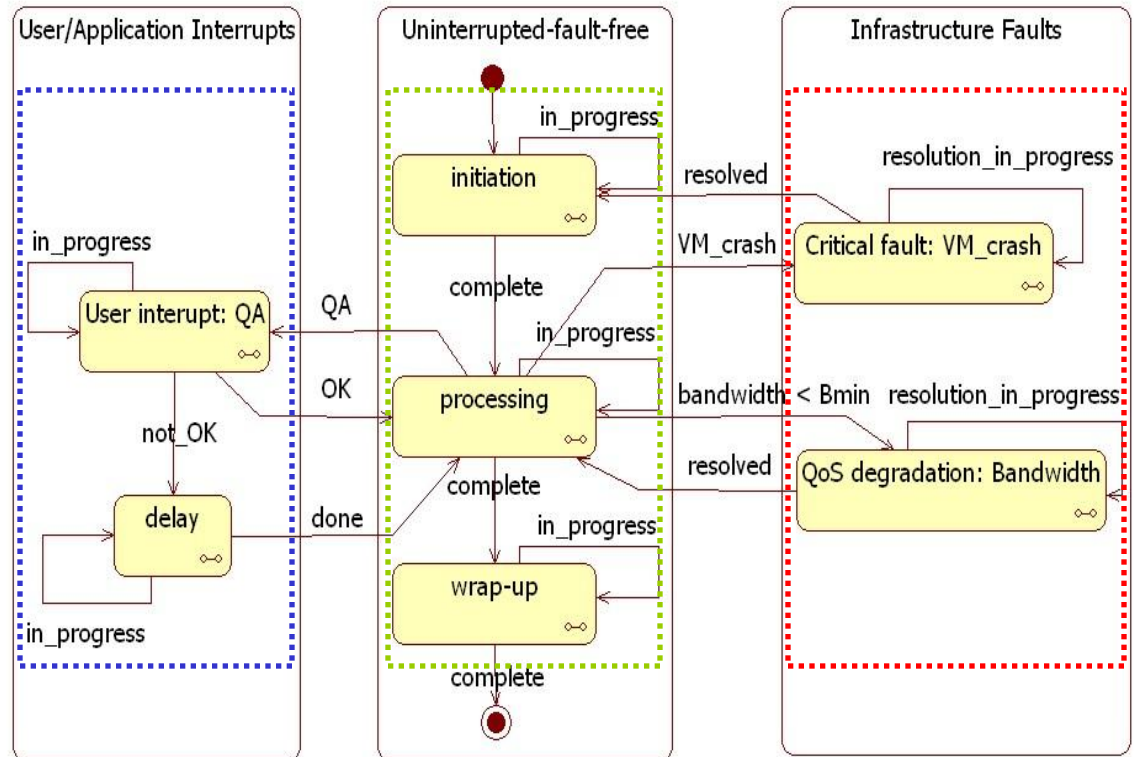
User/Application Interrupts

in_progress

User interupt: QA

not_OK

delay

in_progress

Uninterrupted-fault-free

in_progress

initiation

complete

QA

in_progress

OK

processing

complete

done

in_progress

wrap-up

complete

Infrastructure Faults

resolution_in_progress

resolved

VM_crash

Critical fault: VM_crash

bandwidth < Bmin

resolution_in_progress

resolved

QoS degradation: Bandwidth